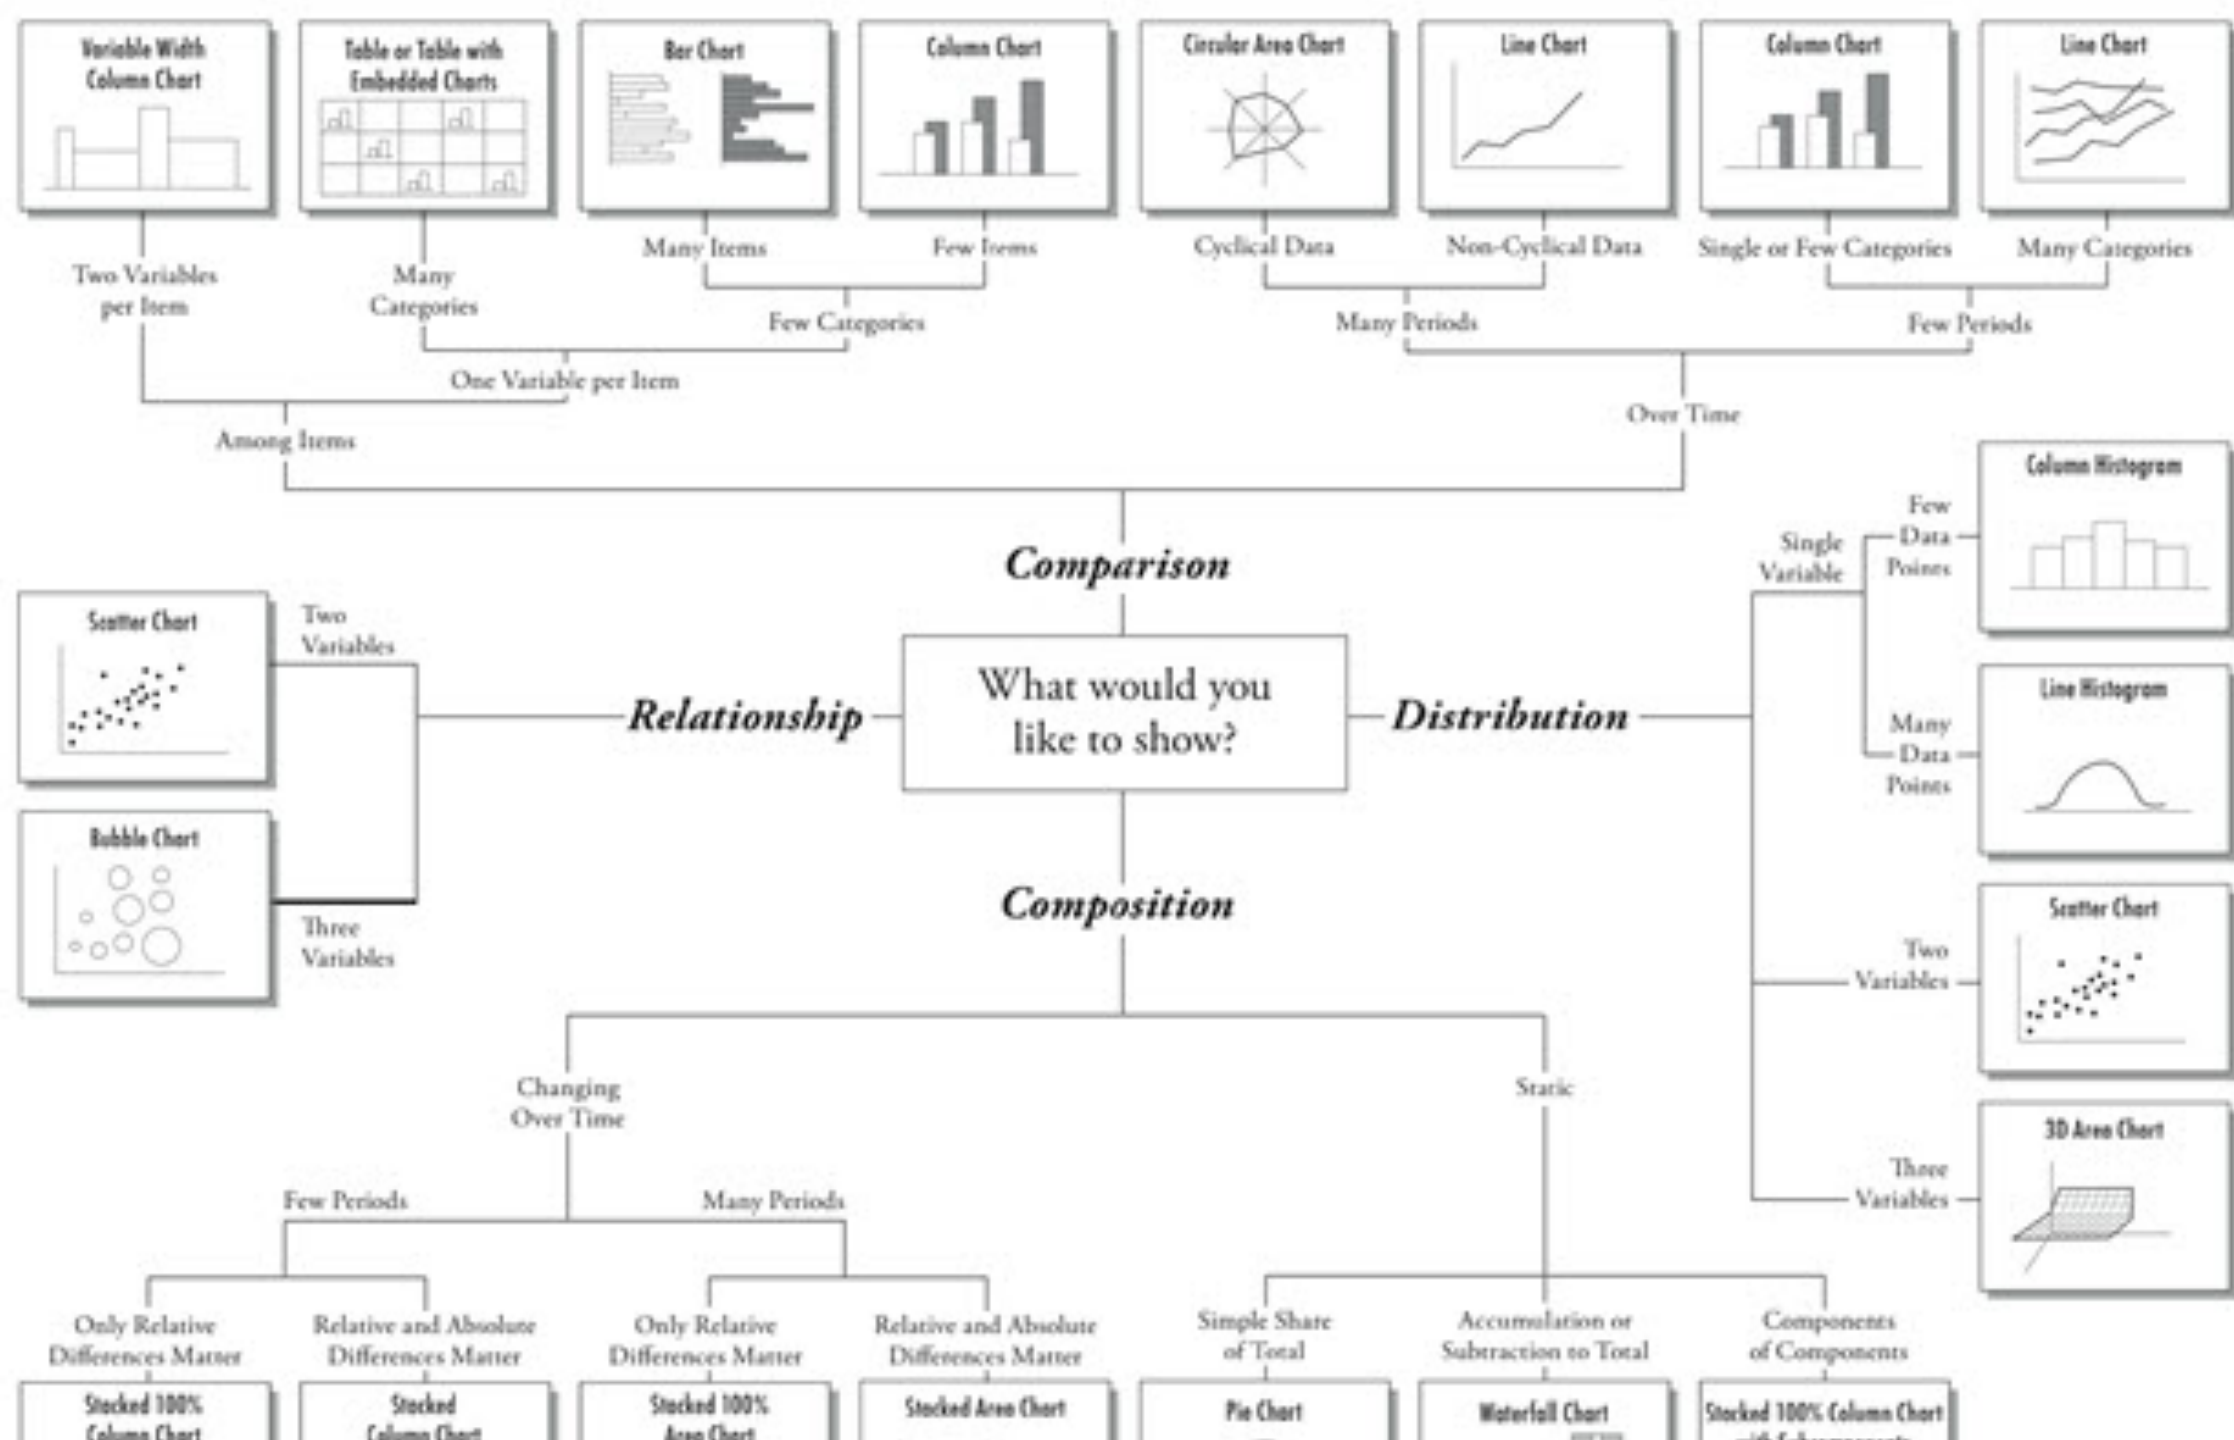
Variable Width Column Chart

Table or Table with Embedded Charts

Bar Chart

Column Chart

Circular Area Chart

Line Chart

Column Chart

Line Chart

Two Variables per Item

Many Categories

Many Items

Few Items

Cyclical Data

Non-Cyclical Data

Single or Few Categories

Many Categories

Few Categories

Many Periods

Few Periods

One Variable per Item

Over Time

Among Items

Comparison

Column Histogram

Few Data Points

Single Variable

Scatter Chart

Two Variables

What would you like to show?

Relationship

Distribution

Line Histogram

Many Data Points

Bubble Chart

Composition

Three Variables

Scatter Chart

Two Variables

Changing Over Time

Static

3D Area Chart

Three Variables

Few Periods

Many Periods

Only Relative Differences Matter

Relative and Absolute Differences Matter

Only Relative Differences Matter

Relative and Absolute Differences Matter

Simple Share of Total

Accumulation or Subtraction to Total

Components of Components

Stacked 100% Column Chart

Stacked Column Chart

Stacked 100% Area Chart

Stacked Area Chart

Pie Chart

Waterfall Chart

Stacked 100% Column Chart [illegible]